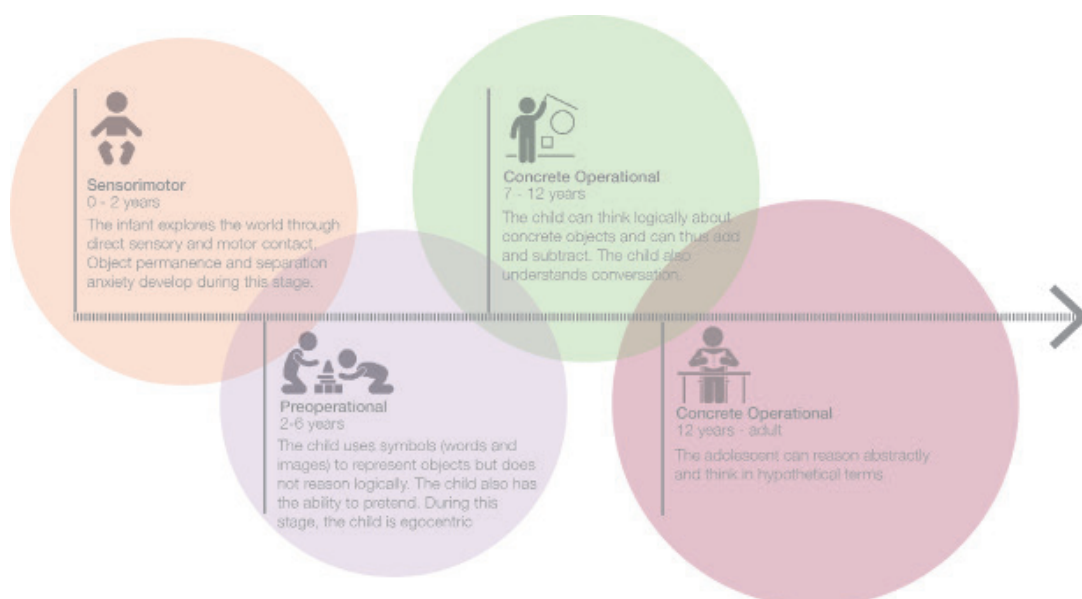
Sensorimotor
0 - 2 years
The infant explores the world through direct sensory and motor contact. Object permanence and separation anxiety develop during this stage.

Preoperational
2-6 years
The child uses symbols (words and images) to represent objects but does not reason logically. The child also has the ability to pretend. During this stage, the child is egocentric

Concrete Operational
7 - 12 years
The child can think logically about concrete objects and can thus add and subtract. The child also understands conversation.

Concrete Operational
12 years - adult
The adolescent can reason abstractly and think in hypothetical terms